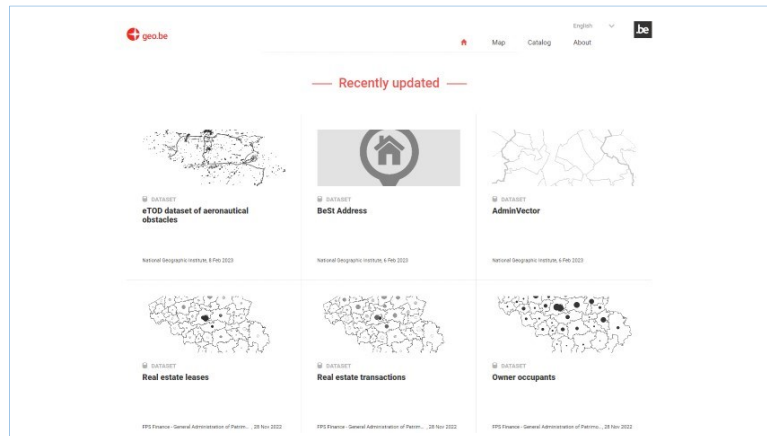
geo.be

English

.be

Map Catalog About

— Recently updated —

DATASET
eTOD dataset of aeronautical obstacles

National Geographic Institute, 8 Feb 2023

DATASET
BeSt Address

National Geographic Institute, 6 Feb 2023

DATASET
AdminVector

National Geographic Institute, 6 Feb 2023

DATASET
Real estate leases

FPS Finance - General Administration of Patrim... , 28 Nov 2022

DATASET
Real estate transactions

FPS Finance - General Administration of Patrim... , 28 Nov 2022

DATASET
Owner occupants

FPS Finance - General Administration of Patrim... , 28 Nov 2022